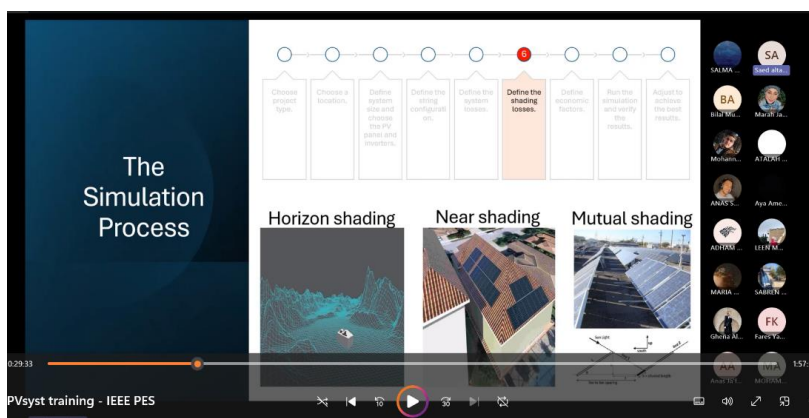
The Simulation Process

Choose project type.

Choose a location.

Define system size and choose the PV panel and inverters.

Define the string configuration.

Define the system losses.

6

Define the shading losses.

Define economic factors.

Run the simulation and verify the results.

Adjust to achieve the best results.

Horizon shading

Near shading

Mutual shading

SALMA ...

SA

Saed alta...

BA

Bilal Mu...

Marah Ja...

Mohann...

ATALAH ...

ANAS S...

Aya Ame...

ADHAM ...

LEEN M...

MARIA ...

SABREN ...

FK

Ghena Al...

Fares Ya...

AA

MA

Anas Al...

MOHAM...

0:29:33

1:57:

PVsyst training - IEEE PES

10

30